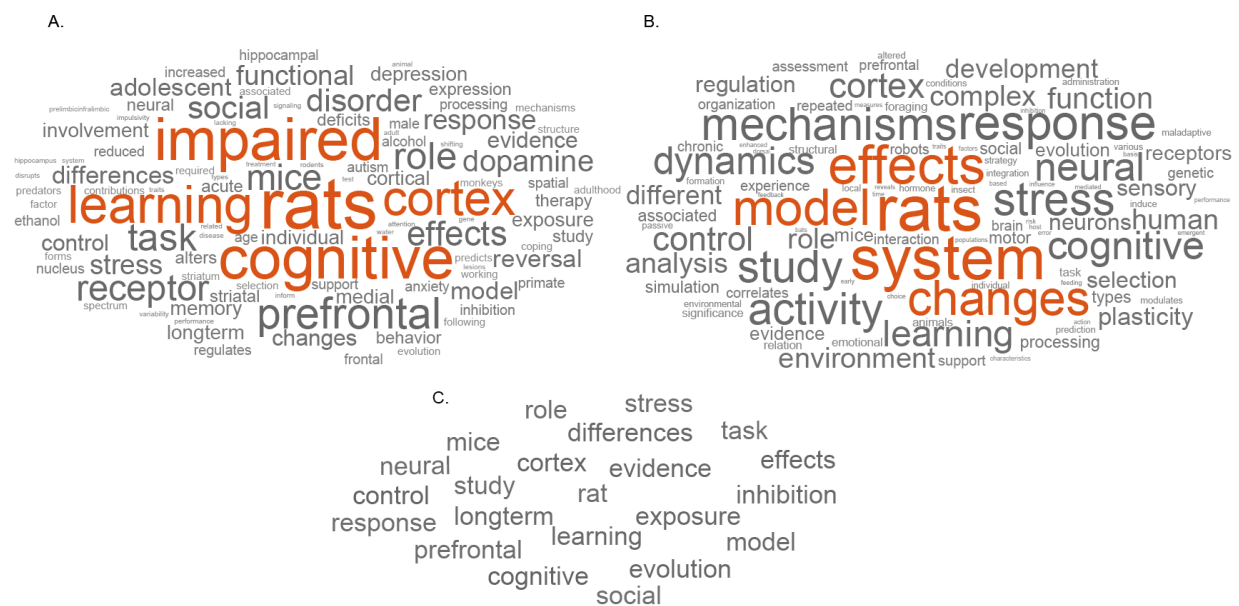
A.

hippocampal
increased functional depression
adolescent expression
neural social disorder processing
involvement impaired response mechanisms
reduced deficits evidence
differences mice role dopamine
learning rats cortex
acute cortical spatial
task effects exposure
control individual therapy
stress cognitive reversal
receptor alters study
memory prefrontal model primate
striatal medial anxiety
longterm changes inhibition
regulates behavior
frontal
ethanol
nucleus
factor
predators
forms
spectrum
autism
alcohol
male
support
age

B.

assessment prefrontal
regulation cortex development
organization complex function
mechanisms response
dynamics effects neural receptors
chronic social evolution
different stress sensory
model rats genetic
associated selection
control neurons human
role system cognitive
analysis study
activity changes selection
simulation types
learning plasticity
evidence processing
environment support
significance
correlates
experience
structural
repeated
foraging
robots
interaction
brain
motor
mice
emotional
animals
relation
passive
maladaptive

C.

role stress
mice differences task
neural cortex evidence effects
control study rat inhibition
response longterm exposure
prefrontal learning model
cognitive evolution
social